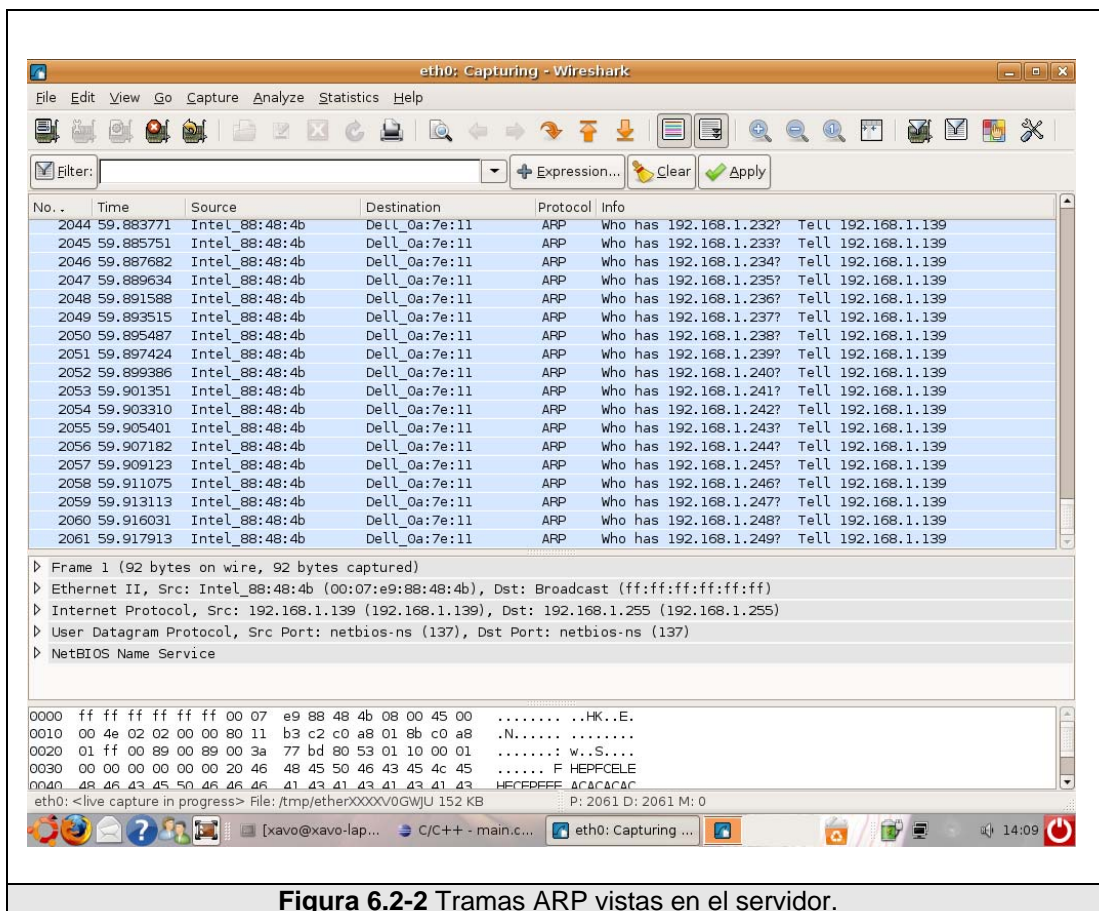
eth0: Capturing - Wireshark

File Edit View Go Capture Analyze Statistics Help

Filter: Expression... Clear Apply

| No. . | Time | Source | Destination | Protocol | Info |
|---|---|---|---|---|---|
| 2044 | 59.883771 | Intel_88:48:4b | Dell_0a:7e:11 | ARP | Who has 192.168.1.232? Tell 192.168.1.139 |
| 2045 | 59.885751 | Intel_88:48:4b | Dell_0a:7e:11 | ARP | Who has 192.168.1.233? Tell 192.168.1.139 |
| 2046 | 59.887682 | Intel_88:48:4b | Dell_0a:7e:11 | ARP | Who has 192.168.1.234? Tell 192.168.1.139 |
| 2047 | 59.889634 | Intel_88:48:4b | Dell_0a:7e:11 | ARP | Who has 192.168.1.235? Tell 192.168.1.139 |
| 2048 | 59.891588 | Intel_88:48:4b | Dell_0a:7e:11 | ARP | Who has 192.168.1.236? Tell 192.168.1.139 |
| 2049 | 59.893515 | Intel_88:48:4b | Dell_0a:7e:11 | ARP | Who has 192.168.1.237? Tell 192.168.1.139 |
| 2050 | 59.895487 | Intel_88:48:4b | Dell_0a:7e:11 | ARP | Who has 192.168.1.238? Tell 192.168.1.139 |
| 2051 | 59.897424 | Intel_88:48:4b | Dell_0a:7e:11 | ARP | Who has 192.168.1.239? Tell 192.168.1.139 |
| 2052 | 59.899386 | Intel_88:48:4b | Dell_0a:7e:11 | ARP | Who has 192.168.1.240? Tell 192.168.1.139 |
| 2053 | 59.901351 | Intel_88:48:4b | Dell_0a:7e:11 | ARP | Who has 192.168.1.241? Tell 192.168.1.139 |
| 2054 | 59.903310 | Intel_88:48:4b | Dell_0a:7e:11 | ARP | Who has 192.168.1.242? Tell 192.168.1.139 |
| 2055 | 59.905401 | Intel_88:48:4b | Dell_0a:7e:11 | ARP | Who has 192.168.1.243? Tell 192.168.1.139 |
| 2056 | 59.907182 | Intel_88:48:4b | Dell_0a:7e:11 | ARP | Who has 192.168.1.244? Tell 192.168.1.139 |
| 2057 | 59.909123 | Intel_88:48:4b | Dell_0a:7e:11 | ARP | Who has 192.168.1.245? Tell 192.168.1.139 |
| 2058 | 59.911075 | Intel_88:48:4b | Dell_0a:7e:11 | ARP | Who has 192.168.1.246? Tell 192.168.1.139 |
| 2059 | 59.913113 | Intel_88:48:4b | Dell_0a:7e:11 | ARP | Who has 192.168.1.247? Tell 192.168.1.139 |
| 2060 | 59.916031 | Intel_88:48:4b | Dell_0a:7e:11 | ARP | Who has 192.168.1.248? Tell 192.168.1.139 |
| 2061 | 59.917913 | Intel_88:48:4b | Dell_0a:7e:11 | ARP | Who has 192.168.1.249? Tell 192.168.1.139 |

Frame 1 (92 bytes on wire, 92 bytes captured)
Ethernet II, Src: Intel_88:48:4b (00:07:e9:88:48:4b), Dst: Broadcast (ff:ff:ff:ff:ff:ff)
Internet Protocol, Src: 192.168.1.139 (192.168.1.139), Dst: 192.168.1.255 (192.168.1.255)
User Datagram Protocol, Src Port: netbios-ns (137), Dst Port: netbios-ns (137)
NetBIOS Name Service

0000 ff ff ff ff ff ff 00 07 e9 88 48 4b 08 00 45 00 ........ ..HK..E.
0010 00 4e 02 02 00 00 80 11 b3 c2 c0 a8 01 8b c0 a8 .N...... ........
0020 01 ff 00 89 00 89 00 3a 77 bd 80 53 01 10 00 01 .......: w..S....
0030 00 00 00 00 00 00 20 46 48 45 50 46 43 45 4c 45 ...... F HEPFCELE
0040 48 46 43 45 50 46 46 46 41 43 41 43 41 43 41 43 HFCEPFFF ACACACAC

eth0: <live capture in progress> File: /tmp/etherXXXXV0GWJU 152 KB P: 2061 D: 2061 M: 0

[xavo@xavo-lap... C/C++ - main.c... eth0: Capturing ... 14:09

**Figura 6.2-2** Tramas ARP vistas en el servidor.